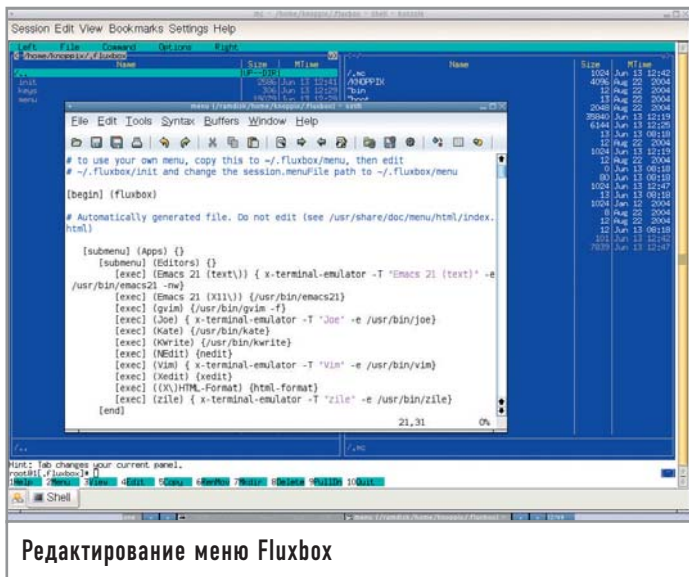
mc - /home/knoppix/.fluxbox - Shell - Konsole

Session Edit View Bookmarks Settings Help

Left File Command Options Right

/home/knoppix/.fluxbox

Name Size MTime

/.. UP--DIR
init 2586 Jun 13 12:41
keys 1628 Jun 13 12:29
menu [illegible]

Name Size MTime

/.mc 1024 Jun 13 12:42
/KNOPPIX 4096 Aug 22 2004
*bin 12 Aug 22 2004
*boot 12 Aug 22 2004
2048 Aug 22 2004
35840 Jun 13 12:19
6144 Jun 13 12:25
13 Jun 13 08:18
12 Aug 22 2004
1024 Jun 13 12:19
12 Aug 22 2004
0 Jun 13 08:18
80 Jun 13 08:18
1024 Jun 13 12:47
13 Jun 13 08:18
1024 Jan 12 2004
8 Aug 22 2004
12 Aug 22 2004
13 Jun 13 08:18
101 Jun 13 12:42
7839 Jun 13 12:47

menu (/ramdisk/home/knoppix/.fluxbox) - GVIM

File Edit Tools Syntax Buffers Window Help

# to use your own menu, copy this to ~/.fluxbox/menu, then edit
# ~/.fluxbox/init and change the session.menuFile path to ~/.fluxbox/menu

[begin] (fluxbox)

# Automatically generated file. Do not edit (see /usr/share/doc/menu/html/index.html)

[submenu] (Apps) {}
[submenu] (Editors) {}
[exec] (Emacs 21 (text\)) { x-terminal-emulator -T "Emacs 21 (text)" -e /usr/bin/emacs21 -nw}
[exec] (Emacs 21 (X11\)) {/usr/bin/emacs21}
[exec] (gvim) {/usr/bin/gvim -f}
[exec] (Joe) { x-terminal-emulator -T "Joe" -e /usr/bin/joe}
[exec] (Kate) {/usr/bin/kate}
[exec] (KWrite) {/usr/bin/kwrite}
[exec] (NEdit) {nedit}
[exec] (Vim) { x-terminal-emulator -T "Vim" -e /usr/bin/vim}
[exec] (Xedit) {xedit}
[exec] ((X\)HTML-Format) {html-format}
[exec] (zile) { x-terminal-emulator -T "zile" -e /usr/bin/zile}
[end]

21,31 0%

/..

/.mc

Hint: Tab changes your current panel.
root@1[.fluxbox]#

1Help 2Menu 3View 4Edit 5Copy 6RenMov 7Mkdir 8Delete 9PullDn 10Quit

Shell

menu (/ramdisk/home/knoppix/.fluxbox) -

Редактирование меню Fluxbox